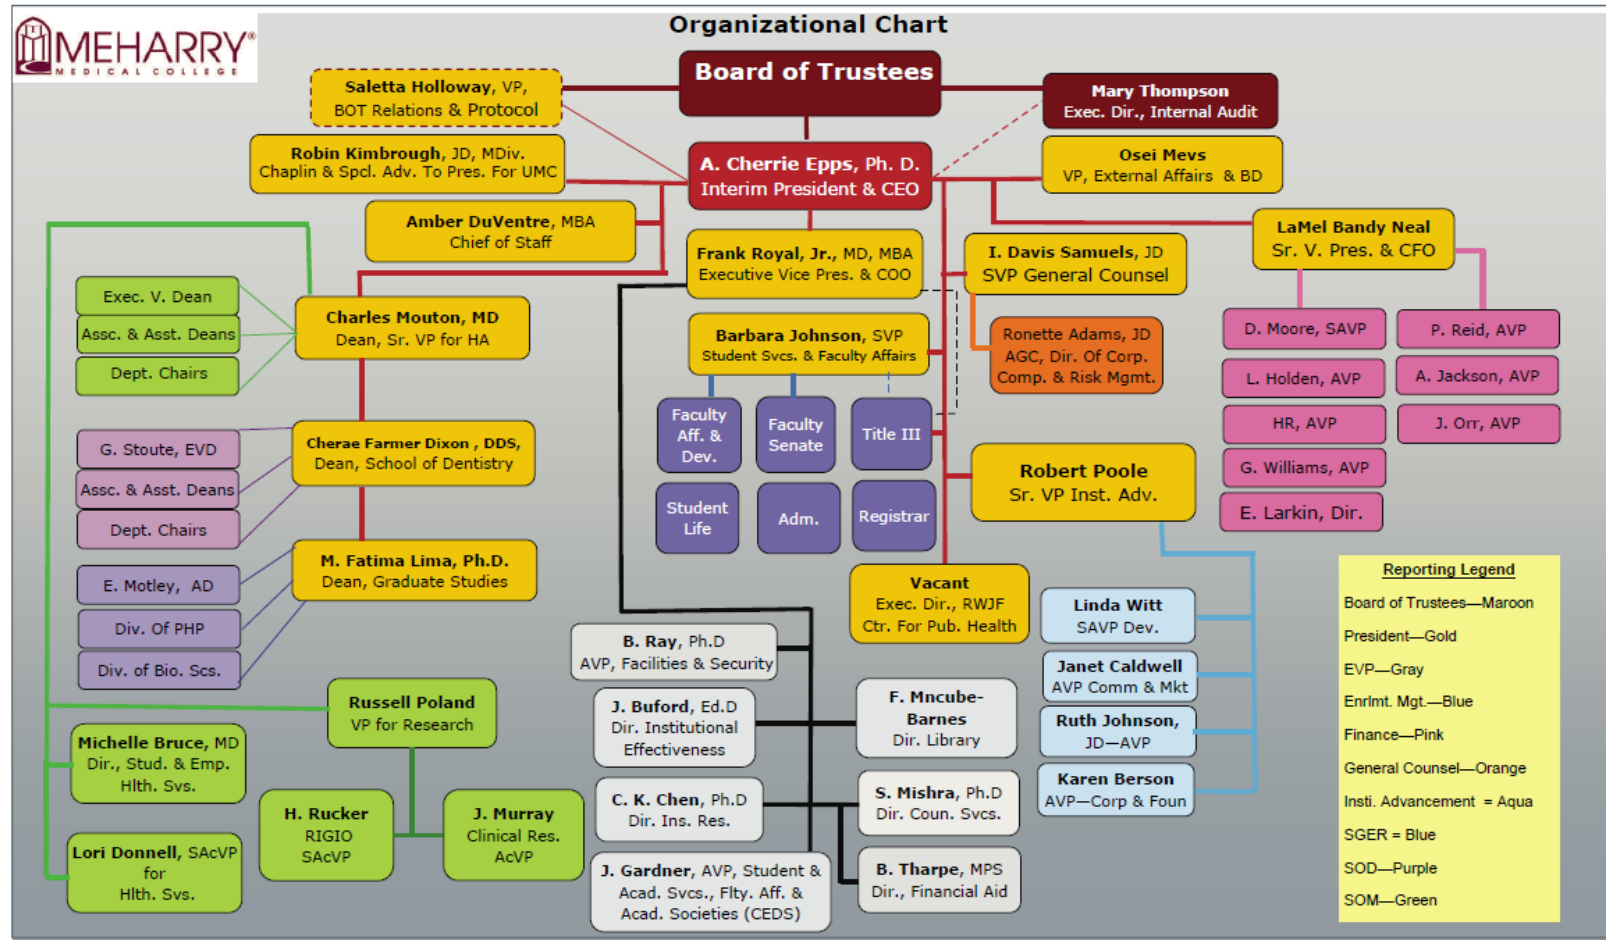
MEHARRY MEDICAL COLLEGE

Organizational Chart

Board of Trustees

Saletta Holloway, VP, BOT Relations & Protocol

Mary Thompson Exec. Dir., Internal Audit

Robin Kimbrough, JD, MDiv. Chaplin & Spcl. Adv. To Pres. For UMC

A. Cherrie Epps, Ph. D. Interim President & CEO

Osei Mevs VP, External Affairs & BD

Amber DuVentre, MBA Chief of Staff

Frank Royal, Jr., MD, MBA Executive Vice Pres. & COO

I. Davis Samuels, JD SVP General Counsel

LaMel Bandy Neal Sr. V. Pres. & CFO

Exec. V. Dean

Assc. & Asst. Deans

Dept. Chairs

Charles Mouton, MD Dean, Sr. VP for HA

Barbara Johnson, SVP Student Svcs. & Faculty Affairs

Ronette Adams, JD AGC, Dir. Of Corp. Comp. & Risk Mgmt.

D. Moore, SAVP

P. Reid, AVP

L. Holden, AVP

A. Jackson, AVP

HR, AVP

J. Orr, AVP

G. Williams, AVP

E. Larkin, Dir.

Faculty Aff. & Dev.

Faculty Senate

Title III

G. Stoute, EVD

Assc. & Asst. Deans

Dept. Chairs

Cherae Farmer Dixon, DDS, Dean, School of Dentistry

Student Life

Adm.

Registrar

Robert Poole Sr. VP Inst. Adv.

E. Motley, AD

Div. Of PHP

Div. of Bio. Scs.

M. Fatima Lima, Ph.D. Dean, Graduate Studies

Vacant Exec. Dir., RWJF Ctr. For Pub. Health

Linda Witt SAVP Dev.

B. Ray, Ph.D AVP, Facilities & Security

Janet Caldwell AVP Comm & Mkt

Russell Poland VP for Research

J. Buford, Ed.D Dir. Institutional Effectiveness

F. Mncube-Barnes Dir. Library

Ruth Johnson, JD—AVP

Michelle Bruce, MD Dir., Stud. & Emp. Hlth. Svs.

Karen Berson AVP—Corp & Foun

H. Rucker RIGIO SAcVP

J. Murray Clinical Res. AcVP

C. K. Chen, Ph.D Dir. Ins. Res.

S. Mishra, Ph.D Dir. Coun. Svcs.

Lori Donnell, SAcVP for Hlth. Svs.

J. Gardner, AVP, Student & Acad. Svcs., Flty. Aff. & Acad. Societies (CEDS)

B. Tharpe, MPS Dir., Financial Aid

Reporting Legend
Board of Trustees—Maroon
President—Gold
EVP—Gray
Enrlmt. Mgt.—Blue
Finance—Pink
General Counsel—Orange
Insti. Advancement = Aqua
SGER = Blue
SOD—Purple
SOM—Green